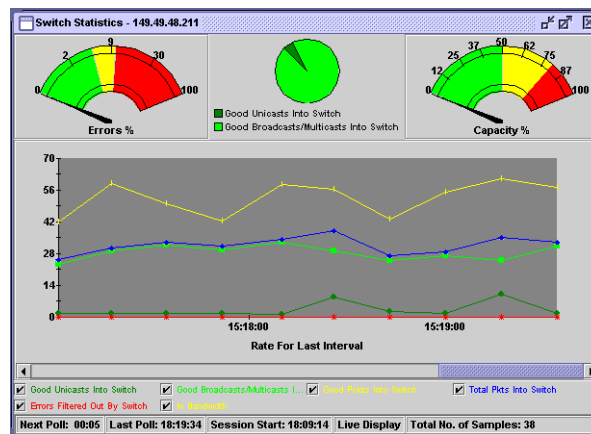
Switch Statistics - 149.49.48.211

0 2 9 30 100
Errors %

Good Unicasts Into Switch
Good Broadcasts/Multicasts Into Switch

0 12 25 37 50 62 75 87 100
Capacity %

70
56
42
28
14
0

15:18:00
15:19:00

Rate For Last Interval

Good Unicasts Into Switch
Good Broadcasts/Multicasts I...
Good Pckts Into Switch
Total Pkts Into Switch
Errors Filtered Out By Switch
% Capacity

Next Poll: 00:05 | Last Poll: 18:19:34 | Session Start: 18:09:14 | Live Display | Total No. of Samples: 38